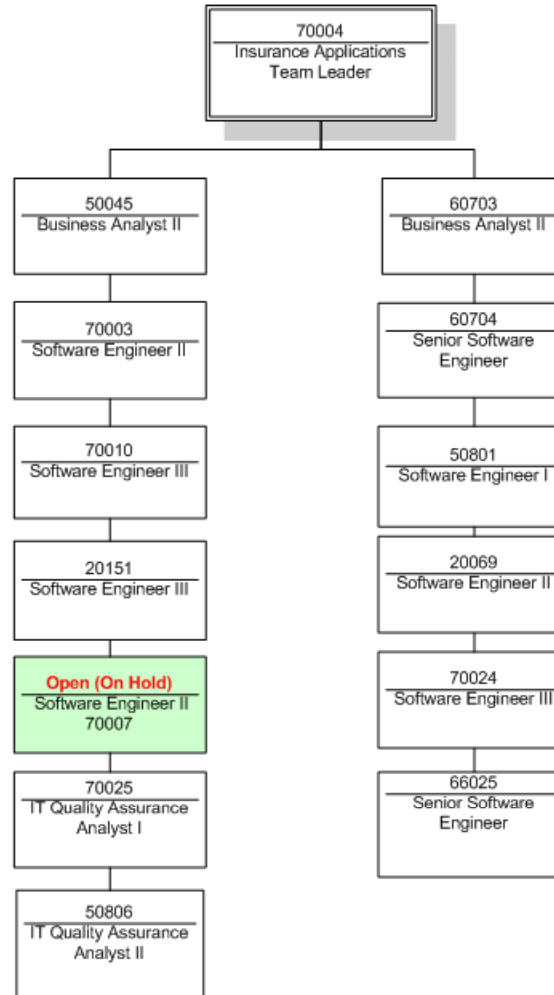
70004
Insurance Applications Team Leader

50045
Business Analyst II

70003
Software Engineer II

70010
Software Engineer III

20151
Software Engineer III

Open (On Hold)
Software Engineer II
70007

70025
IT Quality Assurance Analyst I

50806
IT Quality Assurance Analyst II

60703
Business Analyst II

60704
Senior Software Engineer

50801
Software Engineer I

20069
Software Engineer II

70024
Software Engineer III

66025
Senior Software Engineer